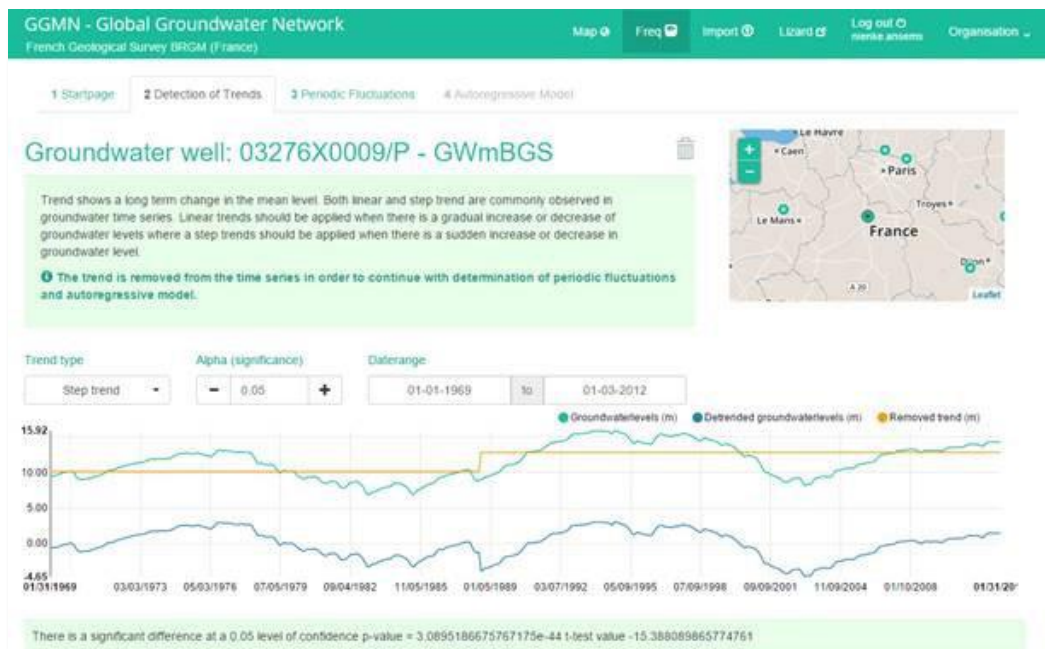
GGMN - Global Groundwater Network
French Geological Survey BRGM (France)

Map Freq Import Lizard Log out nienke ansems Organisation

1 Startpage 2 Detection of Trends 3 Periodic Fluctuations 4 Autoregressive Model

Groundwater well: 03276X0009/P - GWmBGS

Trend shows a long term change in the mean level. Both linear and step trend are commonly observed in groundwater time series. Linear trends should be applied when there is a gradual increase or decrease of groundwater levels where a step trends should be applied when there is a sudden increase or decrease in groundwater level.

The trend is removed from the time series in order to continue with determination of periodic fluctuations and autoregressive model.

Le Havre
Caen
Paris
Troyes
Le Mans
France
Dijon
A 20
Leaflet

Trend type
Step trend
Alpha (significance)
− 0.05 +
Daterange
01-01-1969 to 01-03-2012

Groundwaterlevels (m) Detrended groundwaterlevels (m) Removed trend (m)

15.92
10.00
5.00
0.00
-4.65
01/31/1969 03/03/1973 05/03/1976 07/05/1979 09/04/1982 11/05/1985 01/05/1989 03/07/1992 05/09/1995 07/09/1998 09/09/2001 11/09/2004 01/10/2008 01/31/20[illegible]

There is a significant difference at a 0.05 level of confidence p-value = 3.0895186675767175e-44 t-test value -15.388089865774761